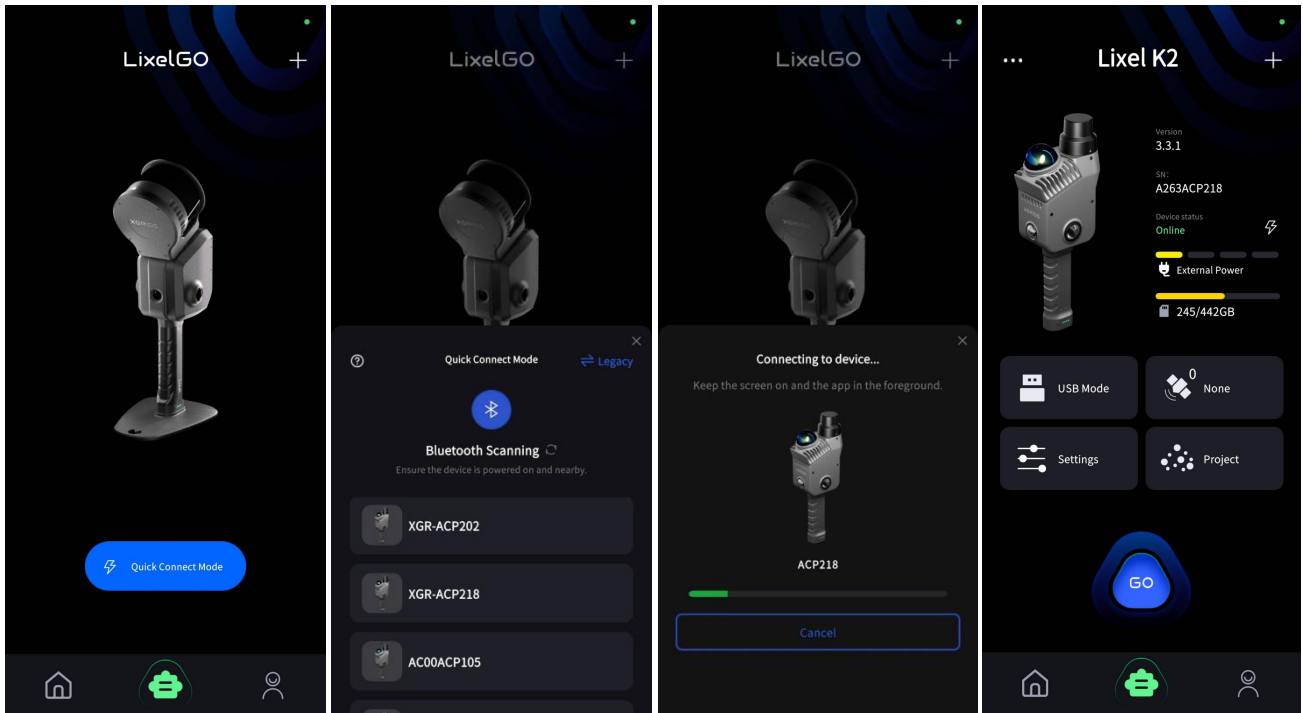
LixelGO +

XGRIDS

Quick Connect Mode

LixelGO +

Quick Connect Mode ⇄ Legacy

Bluetooth Scanning
Ensure the device is powered on and nearby.

XGR-ACP202

XGR-ACP218

AC00ACP105

LixelGO +

Connecting to device...
Keep the screen on and the app in the foreground.

ACP218

Cancel

... Lixel K2 +

Version
3.3.1

SN:
A263ACP218

Device status
Online

External Power

245/442GB

USB Mode

0
None

Settings

Project

GO